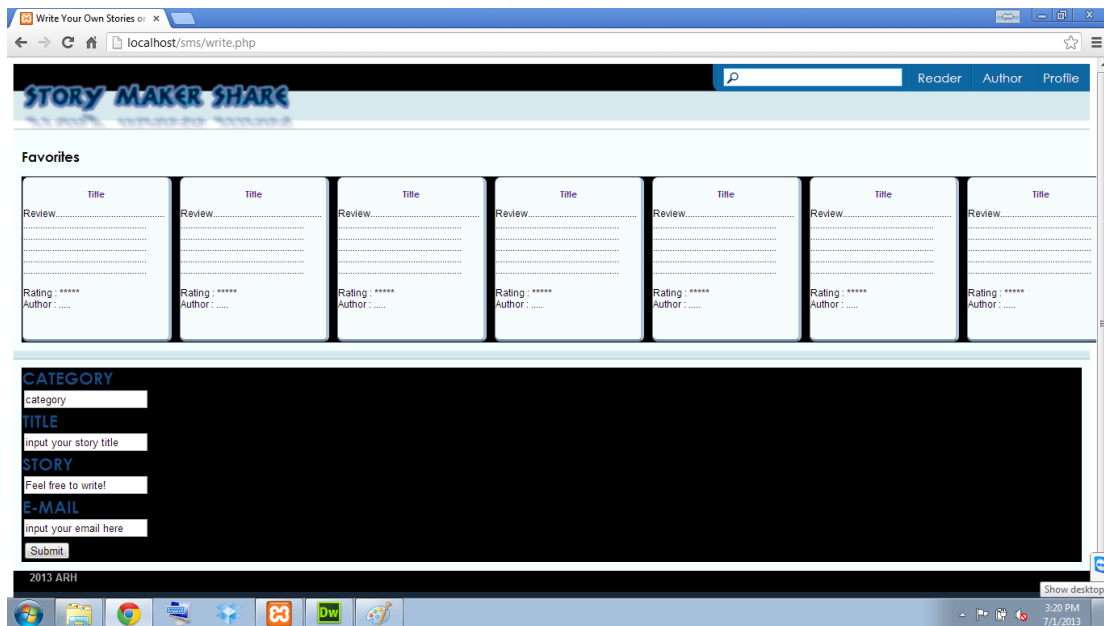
Write Your Own Stories or ×

localhost/sms/write.php

STORY MAKER SHARE

Reader Author Profile

Favorites

| Title | Title | Title | Title | Title | Title | Title |
|---|---|---|---|---|---|---|
| Review........................ | Review........................ | Review........................ | Review........................ | Review........................ | Review........................ | Review........................ |
| Rating : ***** | Rating : ***** | Rating : ***** | Rating : ***** | Rating : ***** | Rating : ***** | Rating : ***** |
| Author : ..... | Author : ..... | Author : ..... | Author : ..... | Author : ..... | Author : ..... | Author : ..... |

CATEGORY
category
TITLE
input your story title
STORY
Feel free to write!
E-MAIL
input your email here
Submit

2013 ARH

Show desktop

3:20 PM
7/1/2013